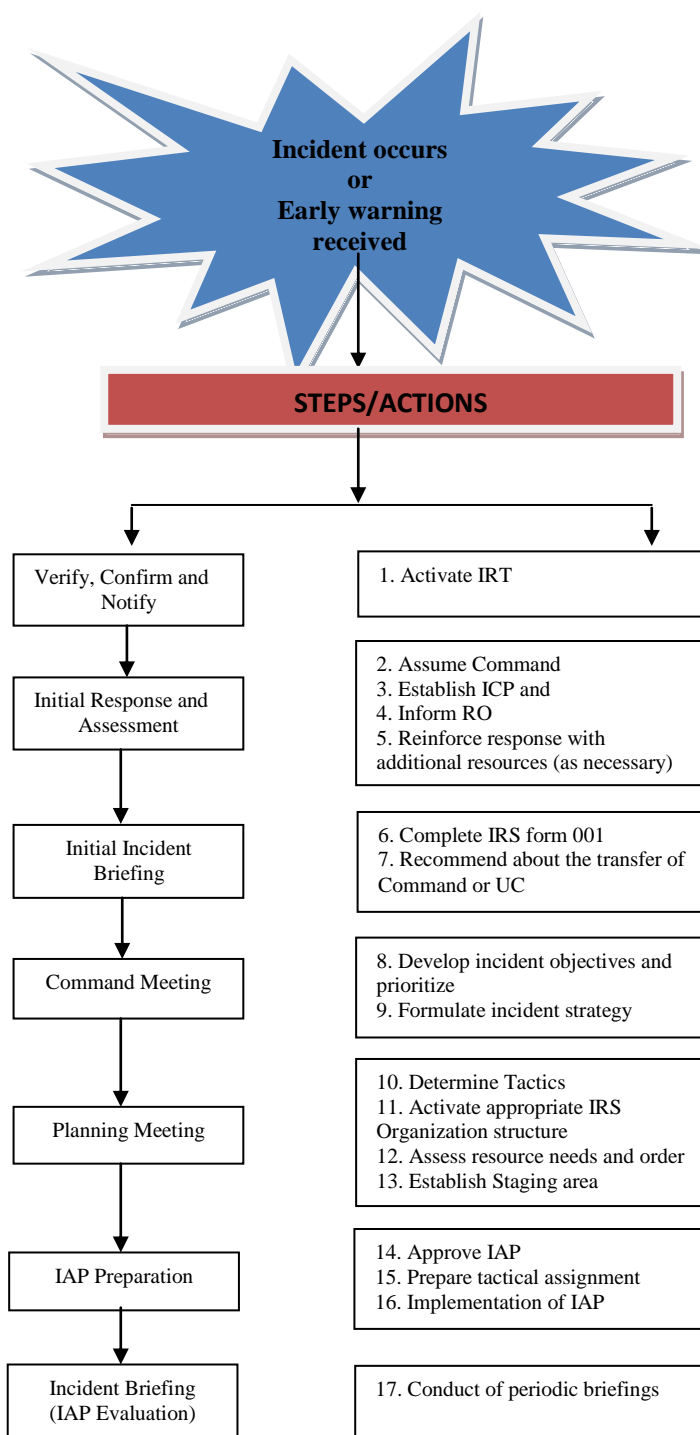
Incident occurs
or
Early warning received

STEPS/ACTIONS

Verify, Confirm and Notify

1. Activate IRT

Initial Response and Assessment

2. Assume Command
3. Establish ICP and
4. Inform RO
5. Reinforce response with additional resources (as necessary)

Initial Incident Briefing

6. Complete IRS form 001
7. Recommend about the transfer of Command or UC

Command Meeting

8. Develop incident objectives and prioritize
9. Formulate incident strategy

Planning Meeting

10. Determine Tactics
11. Activate appropriate IRS Organization structure
12. Assess resource needs and order
13. Establish Staging area

IAP Preparation

14. Approve IAP
15. Prepare tactical assignment
16. Implementation of IAP

Incident Briefing (IAP Evaluation)

17. Conduct of periodic briefings